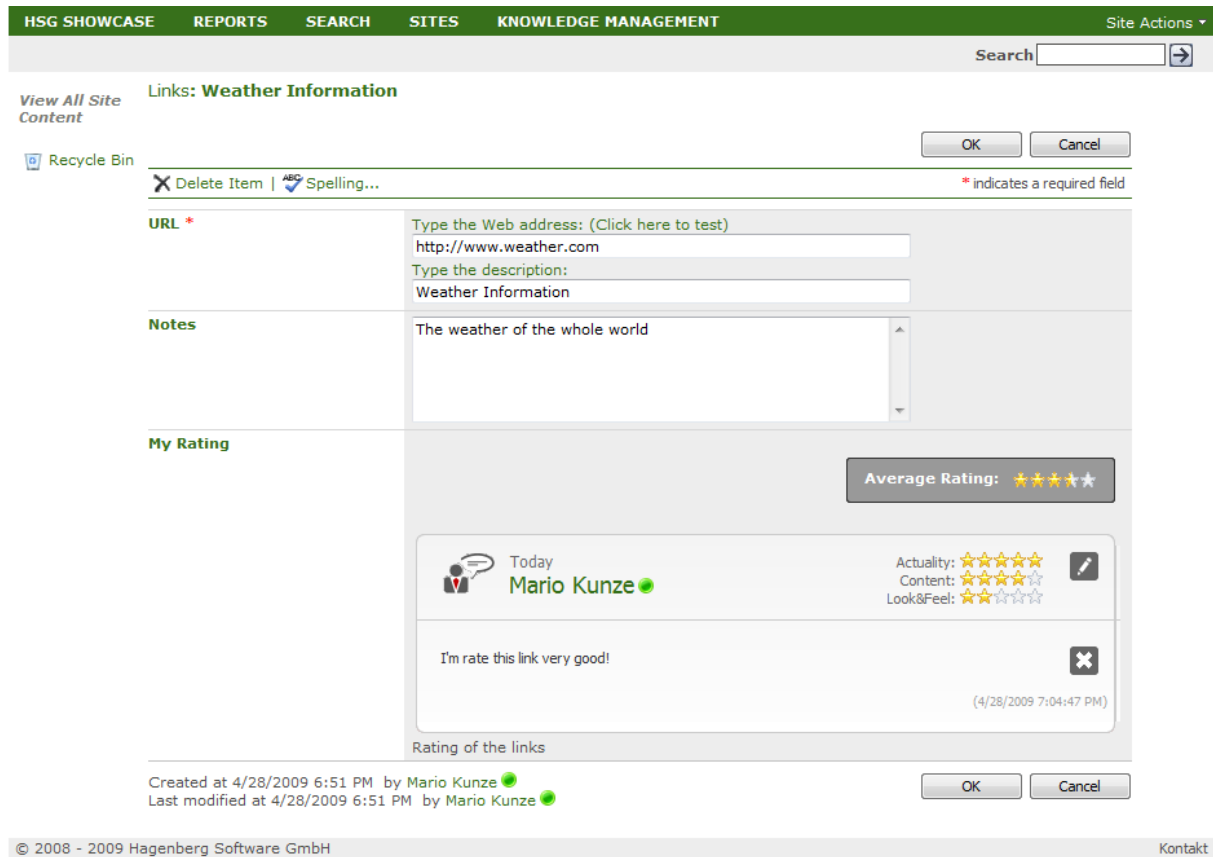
HSG SHOWCASE REPORTS SEARCH SITES KNOWLEDGE MANAGEMENT Site Actions

Search

View All Site Content

Recycle Bin

Links: Weather Information

OK Cancel

Delete Item | Spelling...

* indicates a required field

| | |
|---|---|
| URL * | Type the Web address: (Click here to test)<br>http://www.weather.com<br>Type the description:<br>Weather Information |
| Notes | The weather of the whole world |
| My Rating | Average Rating:<br>Today<br>Mario Kunze<br>Actuality:<br>Content:<br>Look&Feel:<br>I'm rate this link very good!<br>(4/28/2009 7:04:47 PM)<br>Rating of the links |

Created at 4/28/2009 6:51 PM by Mario Kunze
Last modified at 4/28/2009 6:51 PM by Mario Kunze

OK Cancel

© 2008 - 2009 Hagenberg Software GmbH

Kontakt